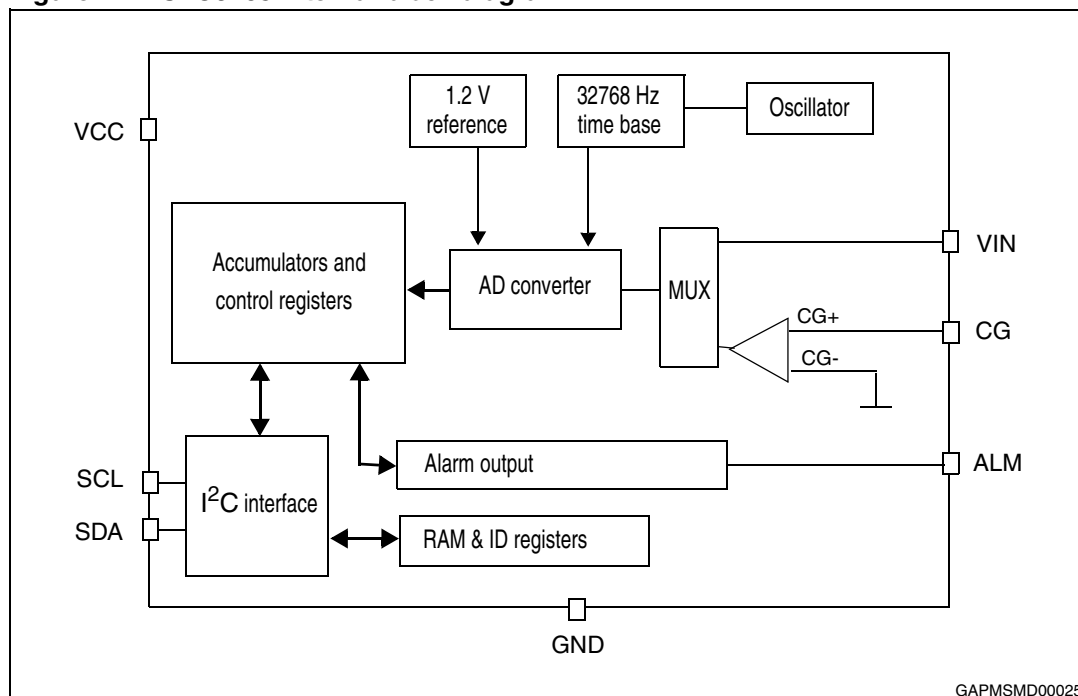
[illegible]

VCC

1.2 V reference

32768 Hz time base

Oscillator

Accumulators and control registers

AD converter

MUX

VIN

CG+

CG

CG-

SCL

SDA

$I^2C$ interface

Alarm output

ALM

RAM & ID registers

GND

GAPMSMD0002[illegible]